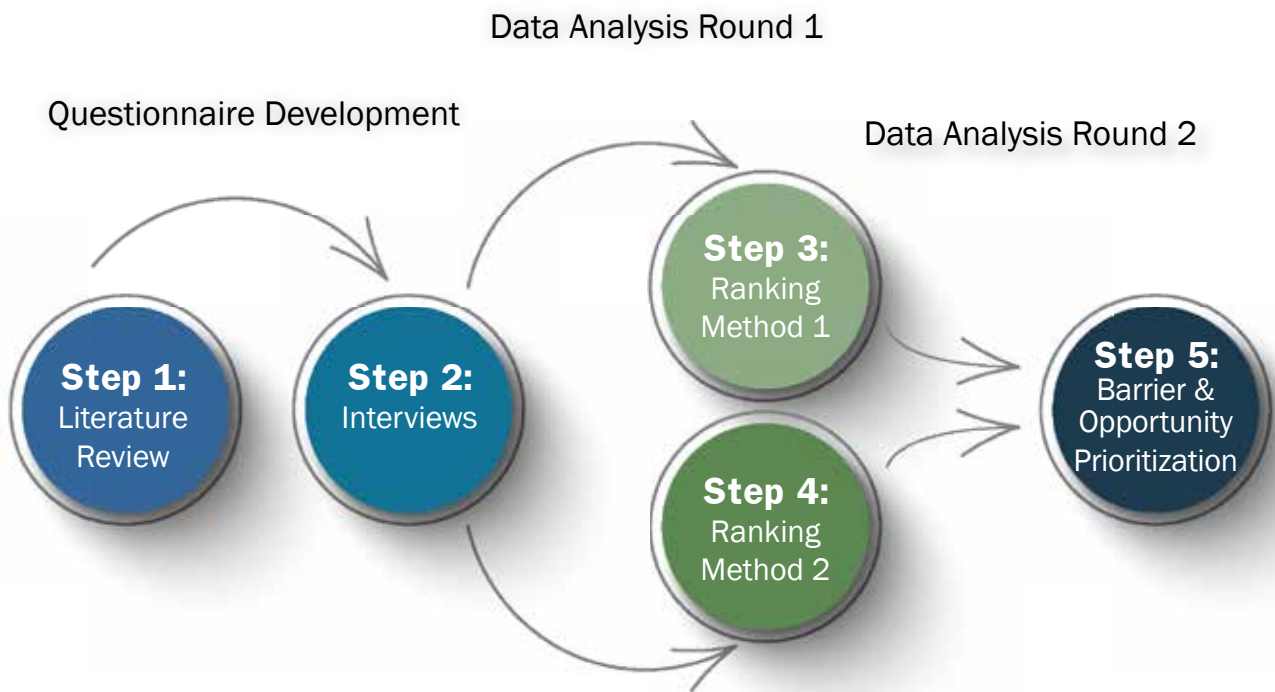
Data Analysis Round 1

Questionnaire Development

Data Analysis Round 2

Step 1:
Literature Review

Step 2:
Interviews

Step 3:
Ranking Method 1

Step 4:
Ranking Method 2

Step 5:
Barrier & Opportunity Prioritization